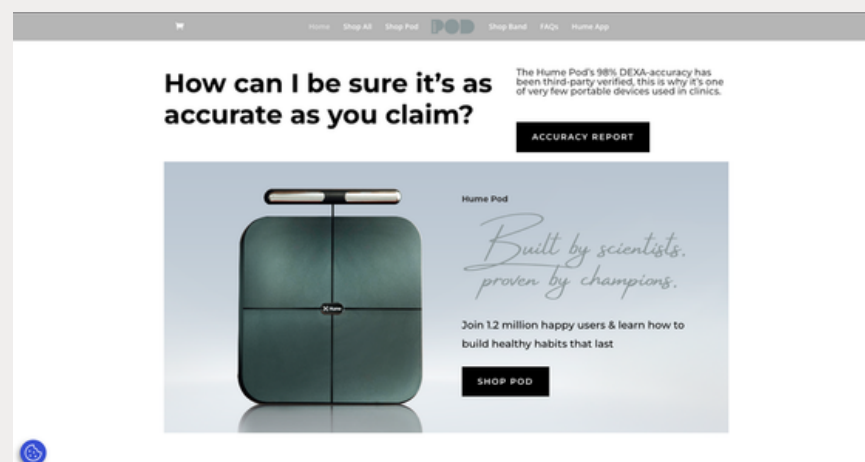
Home Shop All Shop Pod POD Shop Band FAQs Hume App

How can I be sure it's as accurate as you claim?

The Hume Pod's 98% DEXA-accuracy has been third-party verified, this is why it's one of very few portable devices used in clinics.

ACCURACY REPORT

Hume

Hume Pod

Built by scientists, proven by champions.

Join 1.2 million happy users & learn how to build healthy habits that last

SHOP POD